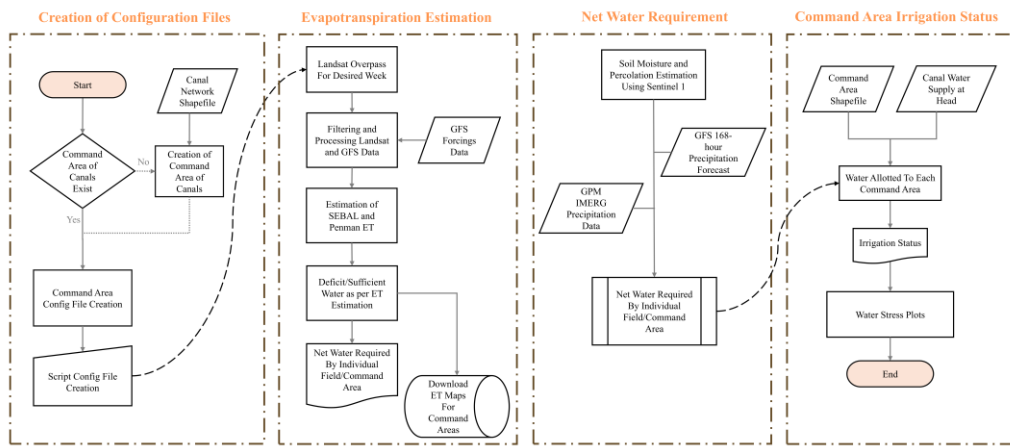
Creation of Configuration Files

Start

Canal Network Shapefile

Command Area of Canals Exist

No

Creation of Command Area of Canals

Yes

Command Area Config File Creation

Script Config File Creation

Evapotranspiration Estimation

Landsat Overpass For Desired Week

Filtering and Processing Landsat and GFS Data

GFS Forcings Data

Estimation of SEBAL and Penman ET

Deficit/Sufficient Water as per ET Estimation

Net Water Required By Individual Field/Command Area

Download ET Maps For Command Areas

Net Water Requirement

Soil Moisture and Percolation Estimation Using Sentinel 1

GFS 168-hour Precipitation Forecast

GPM IMERG Precipitation Data

Net Water Required By Individual Field/Command Area

Command Area Irrigation Status

Command Area Shapefile

Canal Water Supply at Head

Water Allotted To Each Command Area

Irrigation Status

Water Stress Plots

End